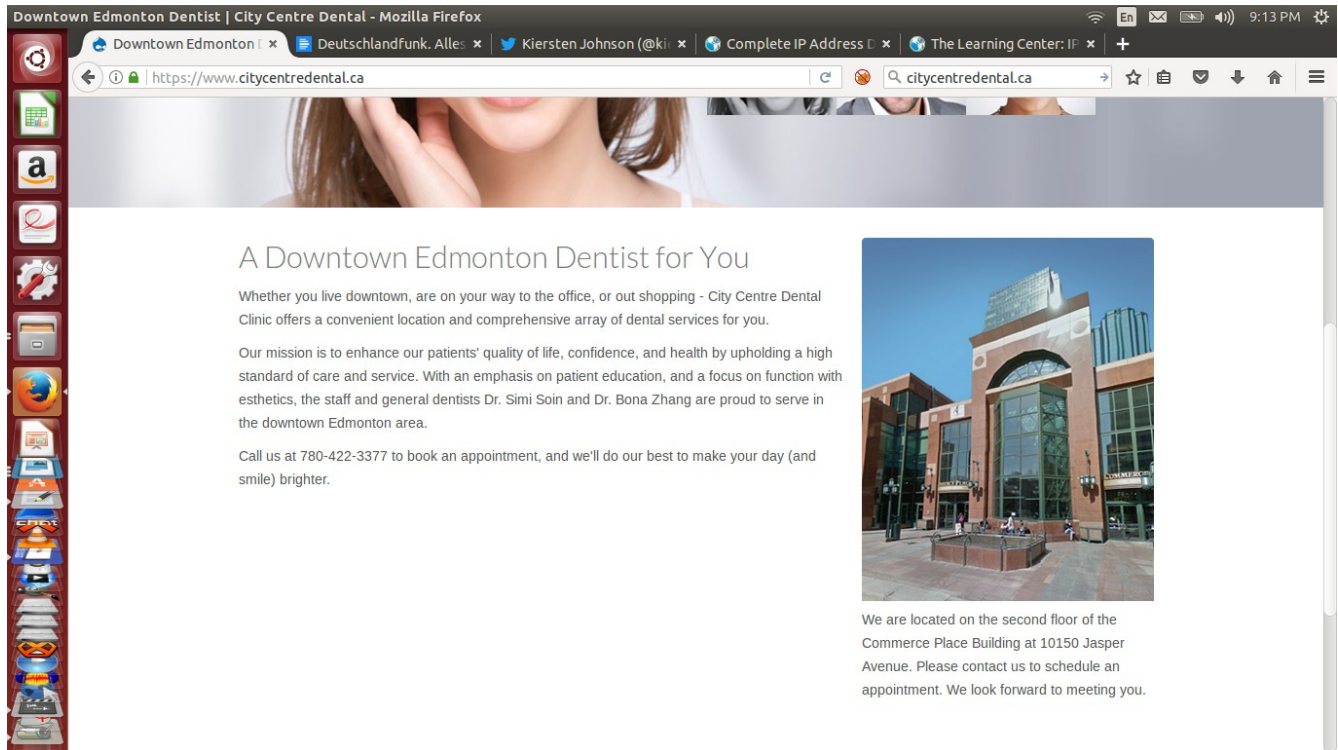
Downtown Edmonton Dentist | City Centre Dental - Mozilla Firefox

En 9:13 PM

Downtown Edmonton [ ×
Deutschlandfunk. Alles ×
Kiersten Johnson (@ki ×
Complete IP Address D ×
The Learning Center: IP ×

https://www.citycentredental.ca

citycentredental.ca

A Downtown Edmonton Dentist for You

Whether you live downtown, are on your way to the office, or out shopping - City Centre Dental Clinic offers a convenient location and comprehensive array of dental services for you.

Our mission is to enhance our patients' quality of life, confidence, and health by upholding a high standard of care and service. With an emphasis on patient education, and a focus on function with esthetics, the staff and general dentists Dr. Simi Soin and Dr. Bona Zhang are proud to serve in the downtown Edmonton area.

Call us at 780-422-3377 to book an appointment, and we'll do our best to make your day (and smile) brighter.

COMMERCE

We are located on the second floor of the Commerce Place Building at 10150 Jasper Avenue. Please contact us to schedule an appointment. We look forward to meeting you.